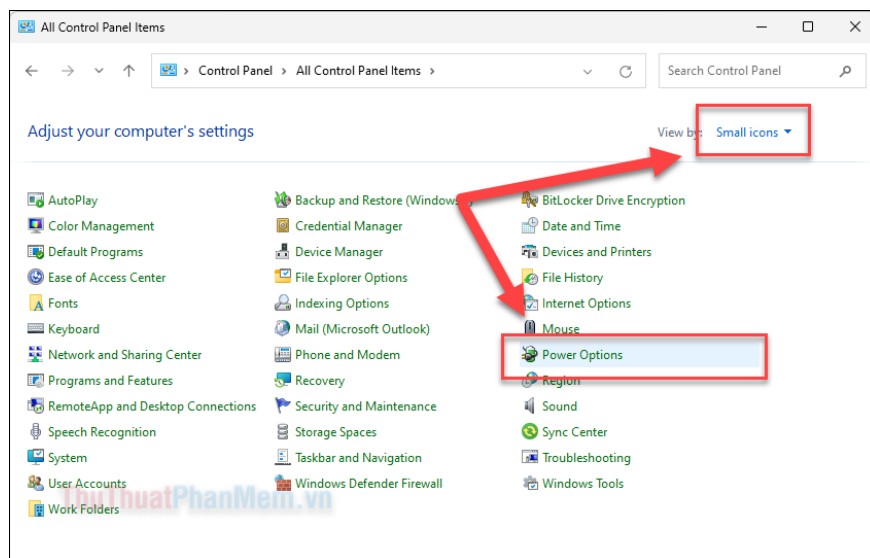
All Control Panel Items

Control Panel > All Control Panel Items >

Search Control Panel

Adjust your computer's settings

View by: Small icons

AutoPlay
Color Management
Default Programs
Ease of Access Center
Fonts
Keyboard
Network and Sharing Center
Programs and Features
RemoteApp and Desktop Connections
Speech Recognition
System
User Accounts
Work Folders

Backup and Restore (Windows
Credential Manager
Device Manager
File Explorer Options
Indexing Options
Mail (Microsoft Outlook)
Phone and Modem
Recovery
Security and Maintenance
Storage Spaces
Taskbar and Navigation
Windows Defender Firewall

BitLocker Drive Encryption
Date and Time
Devices and Printers
File History
Internet Options
Mouse
Power Options
Region
Sound
Sync Center
Troubleshooting
Windows Tools

ThuThuatPhanMem.vn